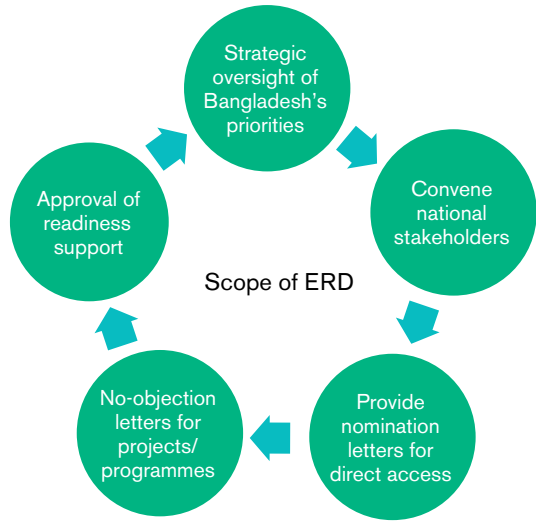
Strategic oversight of Bangladesh's priorities

Convene national stakeholders

Provide nomination letters for direct access

No-objection letters for projects/ programmes

Approval of readiness support

Scope of ERD